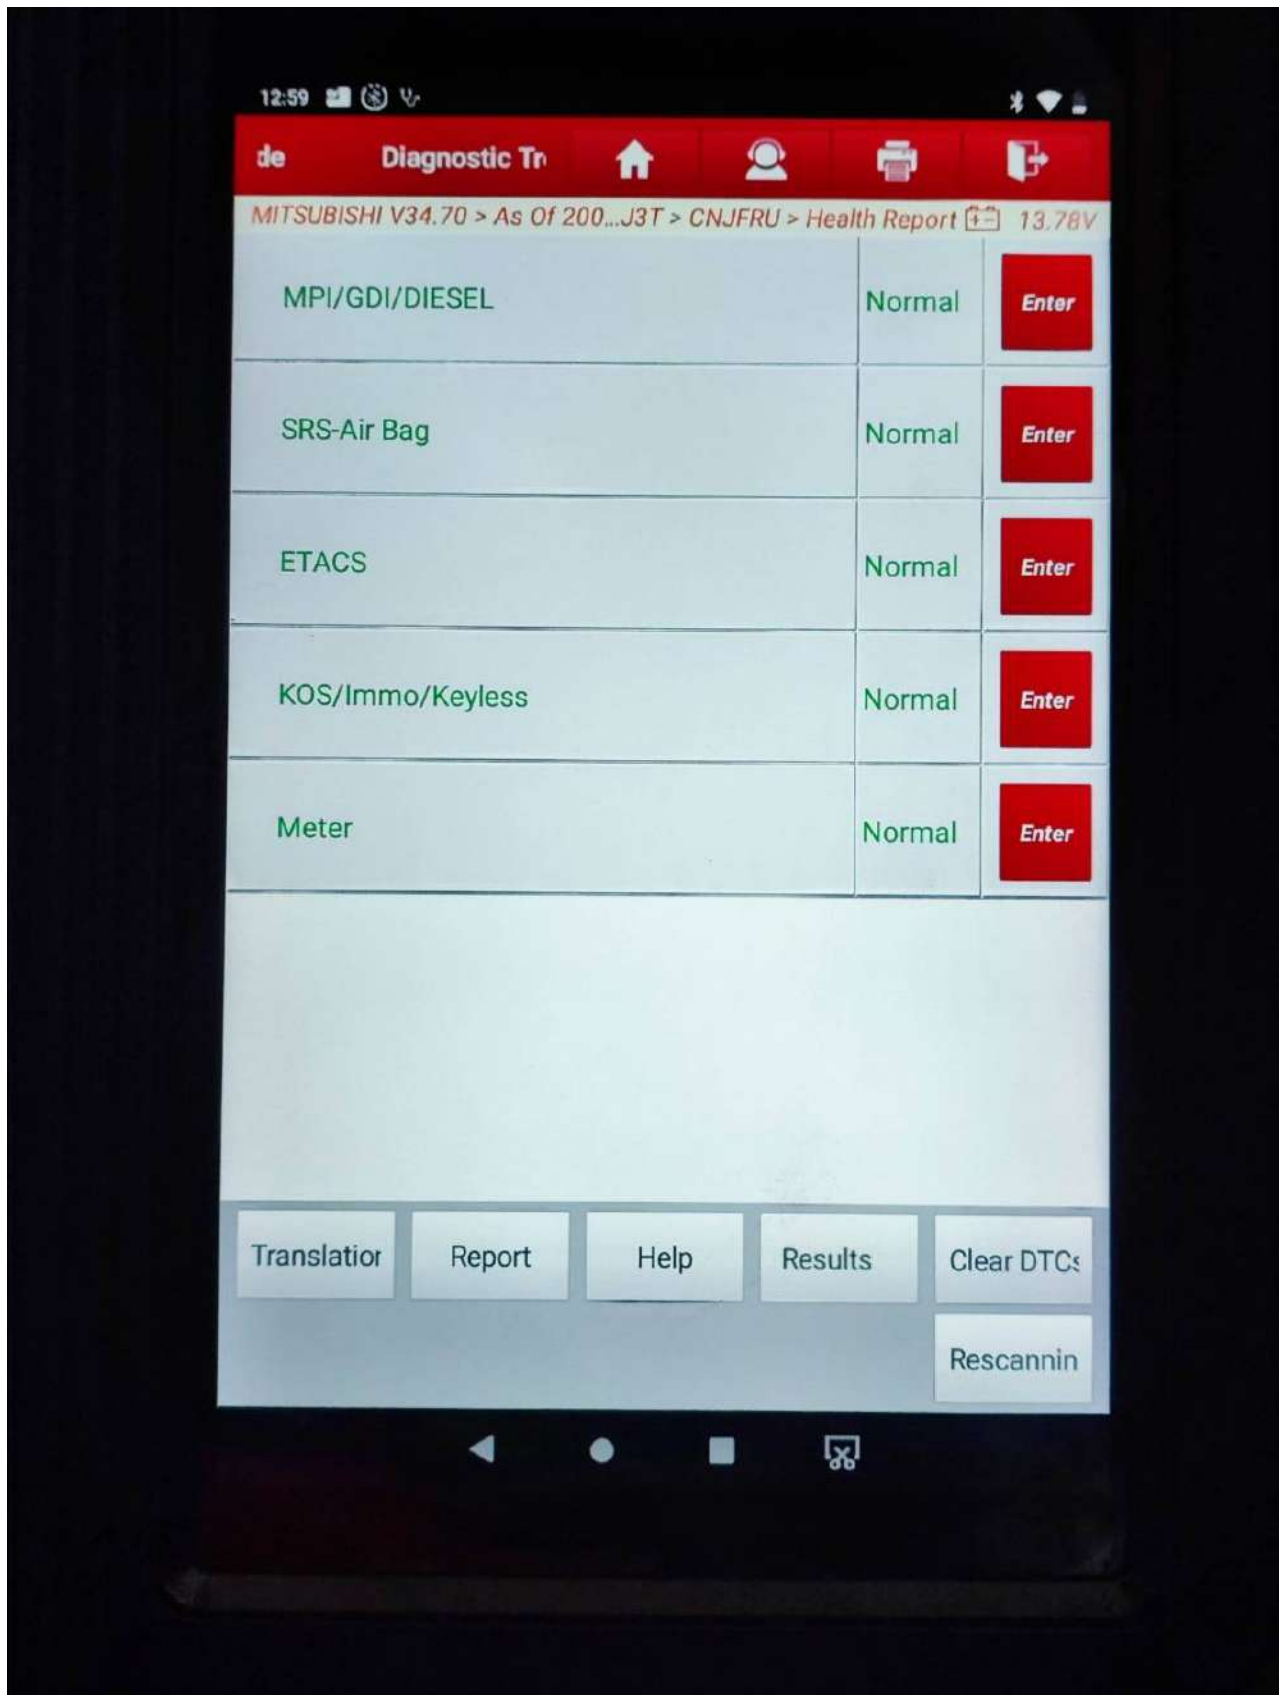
12:59

de Diagnostic Tr

MITSUBISHI V34.70 > As Of 200...J3T > CNJFRU > Health Report 13.78V

| MPI/GDI/DIESEL | Normal | Enter |
|---|---|---|
| SRS-Air Bag | Normal | Enter |
| ETACS | Normal | Enter |
| KOS/Immo/Keyless | Normal | Enter |
| Meter | Normal | Enter |

Translatior
Report
Help
Results
Clear DTCs
Rescannin